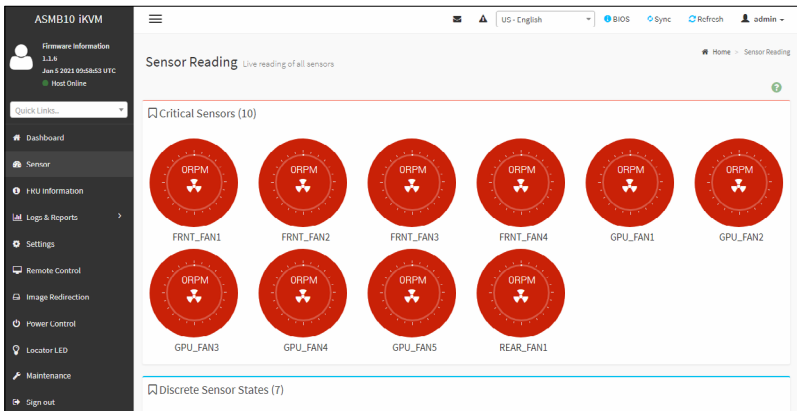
ASMB10 iKVM

Firmware Information
1.1.6
Jan 5 2021 09:58:53 UTC
Host Online

Quick Links...

Dashboard
Sensor
FRU Information
Logs & Reports
Settings
Remote Control
Image Redirection
Power Control
Locator LED
Maintenance
Sign out

US - English
BIOS
Sync
Refresh
admin

Sensor Reading Live reading of all sensors

Home > Sensor Reading

Critical Sensors (10)

0RPM
FRNT_FAN1

0RPM
FRNT_FAN2

0RPM
FRNT_FAN3

0RPM
FRNT_FAN4

0RPM
GPU_FAN1

0RPM
GPU_FAN2

0RPM
GPU_FAN3

0RPM
GPU_FAN4

0RPM
GPU_FAN5

0RPM
REAR_FAN1

Discrete Sensor States (7)